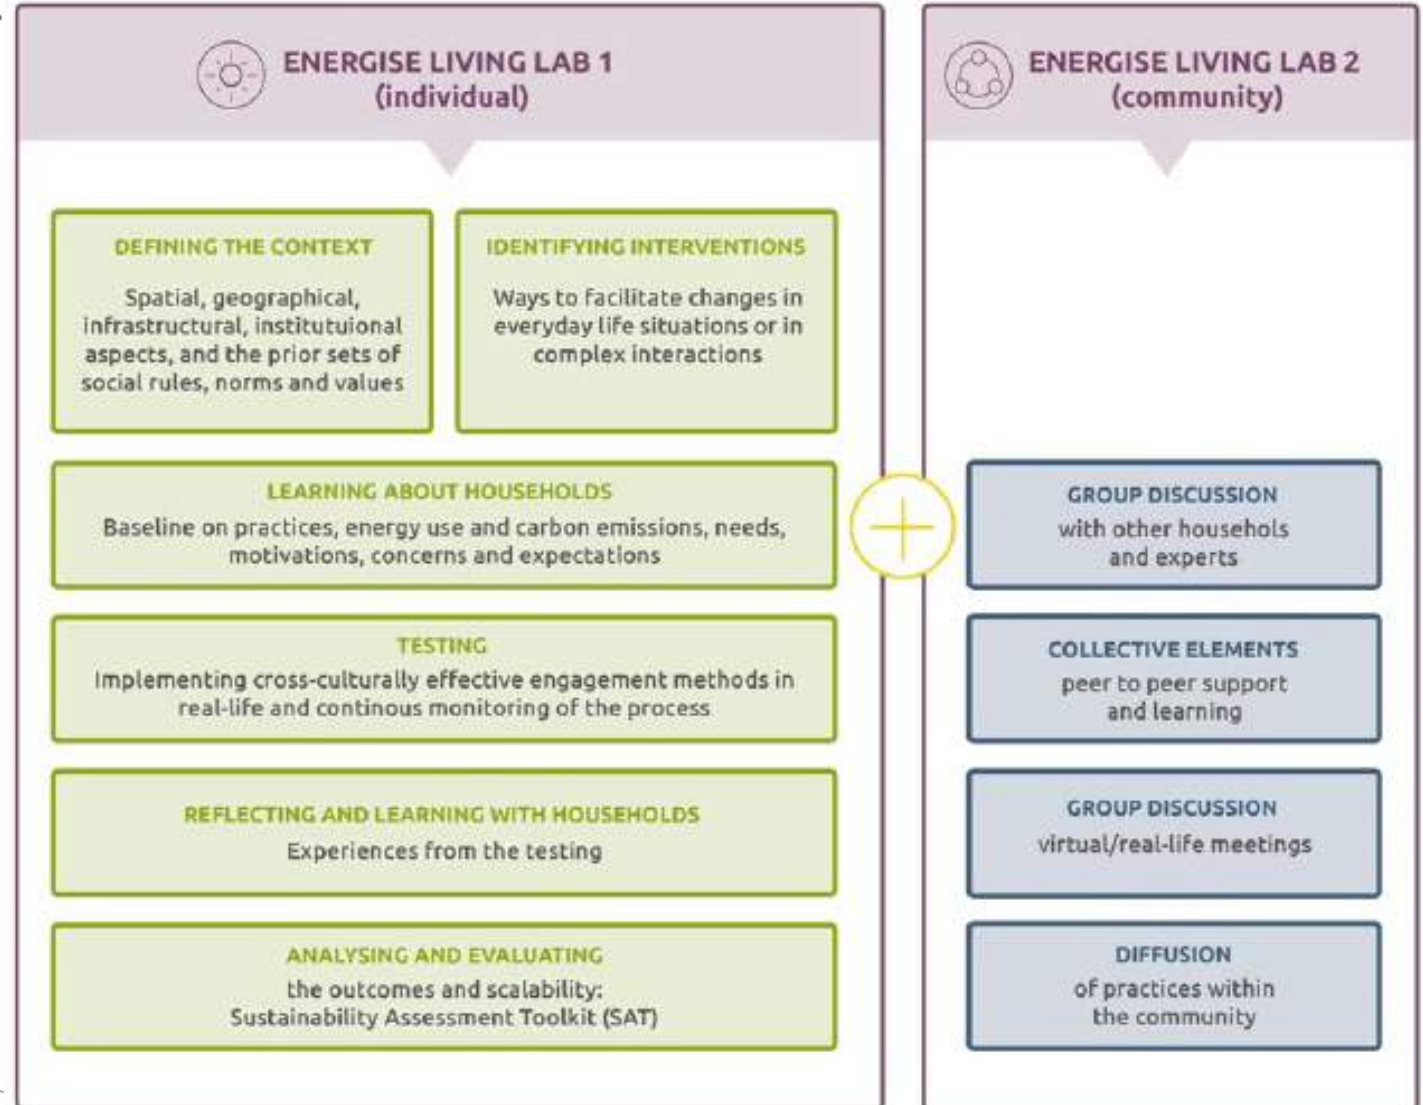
ENERGISE LIVING LAB 1
(individual)

DEFINING THE CONTEXT
Spatial, geographical, infrastructural, institutuional aspects, and the prior sets of social rules, norms and values

IDENTIFYING INTERVENTIONS
Ways to facilitate changes in everyday life situations or in complex interactions

LEARNING ABOUT HOUSEHOLDS
Baseline on practices, energy use and carbon emissions, needs, motivations, concerns and expectations

TESTING
Implementing cross-culturally effective engagement methods in real-life and continous monitoring of the process

REFLECTING AND LEARNING WITH HOUSEHOLDS
Experiences from the testing

ANALYSING AND EVALUATING
the outcomes and scalability:
Sustainability Assessment Toolkit (SAT)

ENERGISE LIVING LAB 2
(community)

GROUP DISCUSSION
with other househols and experts

COLLECTIVE ELEMENTS
peer to peer support and learning

GROUP DISCUSSION
virtual/real-life meetings

DIFFUSION
of practices within the community